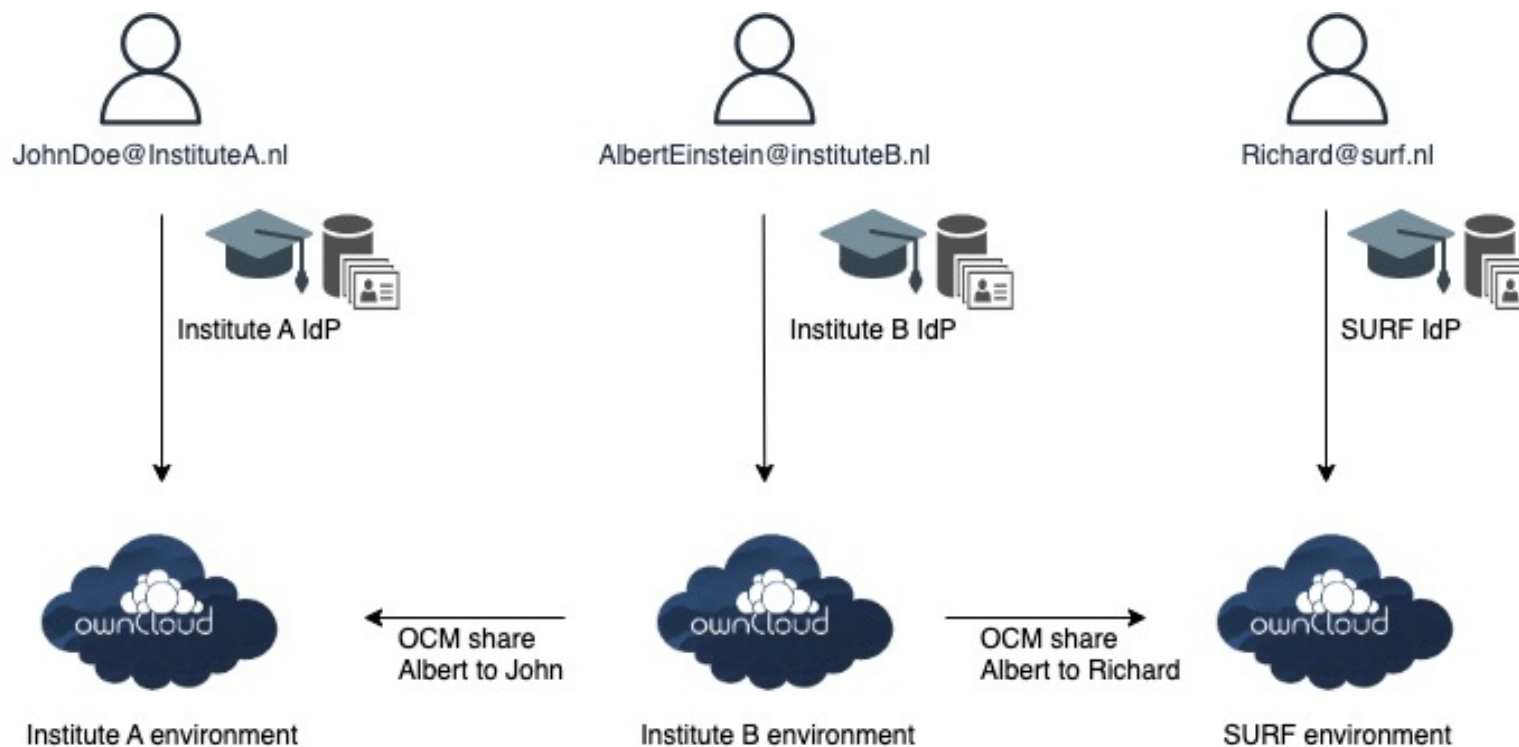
JohnDoe@InstituteA.nl

AlbertEinstein@instituteB.nl

Richard@surf.nl

Institute A IdP

Institute B IdP

SURF IdP

ownCloud

ownCloud

ownCloud

OCM share
Albert to John

OCM share
Albert to Richard

Institute A environment

Institute B environment

SURF environment